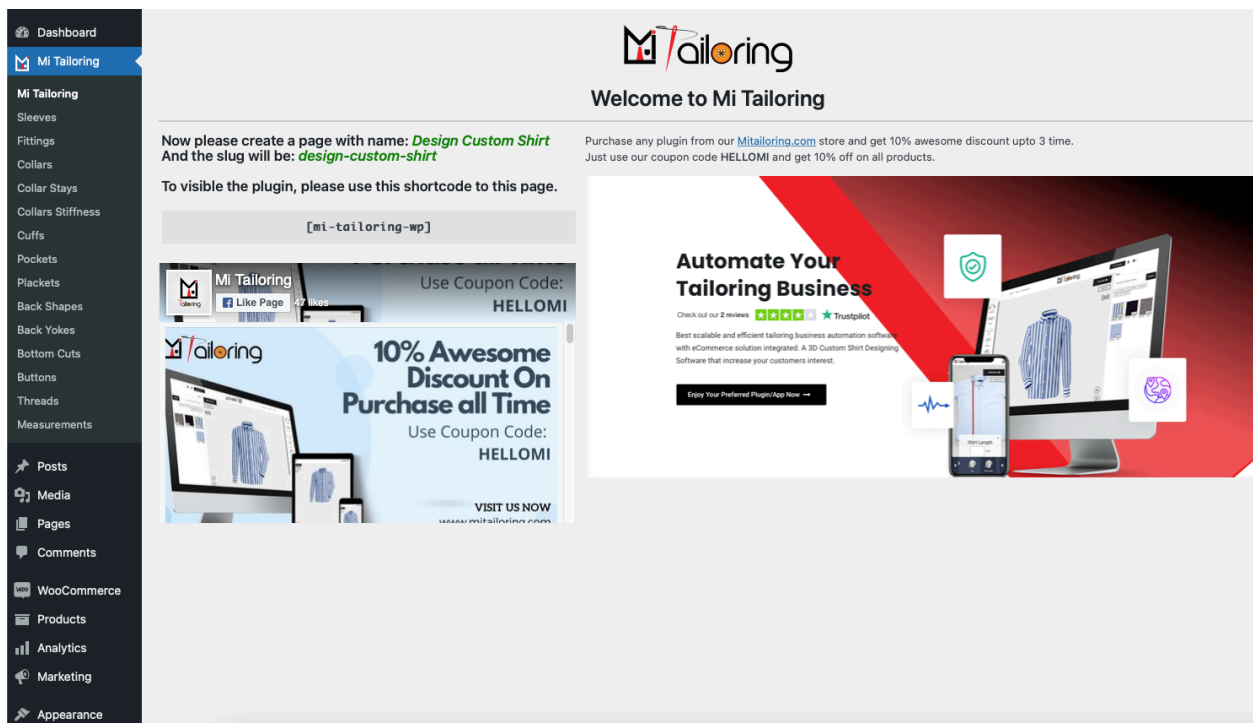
Dashboard
Mi Tailoring
Mi Tailoring
Sleeves
Fittings
Collars
Collar Stays
Collars Stiffness
Cuffs
Pockets
Plackets
Back Shapes
Back Yokes
Bottom Cuts
Buttons
Threads
Measurements
Posts
Media
Pages
Comments
WooCommerce
Products
Analytics
Marketing
Appearance

Mi Tailoring

Welcome to Mi Tailoring

Now please create a page with name: Design Custom Shirt
And the slug will be: design-custom-shirt

To visible the plugin, please use this shortcode to this page.

[mi-tailoring-wp]

Mi Tailoring
Like Page 47 likes
Use Coupon Code:
HELLOMI

Mi Tailoring
10% Awesome Discount On Purchase all Time
Use Coupon Code:
HELLOMI
VISIT US NOW
www.mitailoring.com

Purchase any plugin from our Mitailoring.com store and get 10% awesome discount upto 3 time.
Just use our coupon code HELLOMI and get 10% off on all products.

Automate Your Tailoring Business
Check out our 2 reviews Trustpilot
Best scalable and efficient tailoring business automation software with eCommerce solution integrated. A 3D Custom Shirt Designing Software that increase your customers interest.
Enjoy Your Preferred Plugin/App Now →
Shirt Length